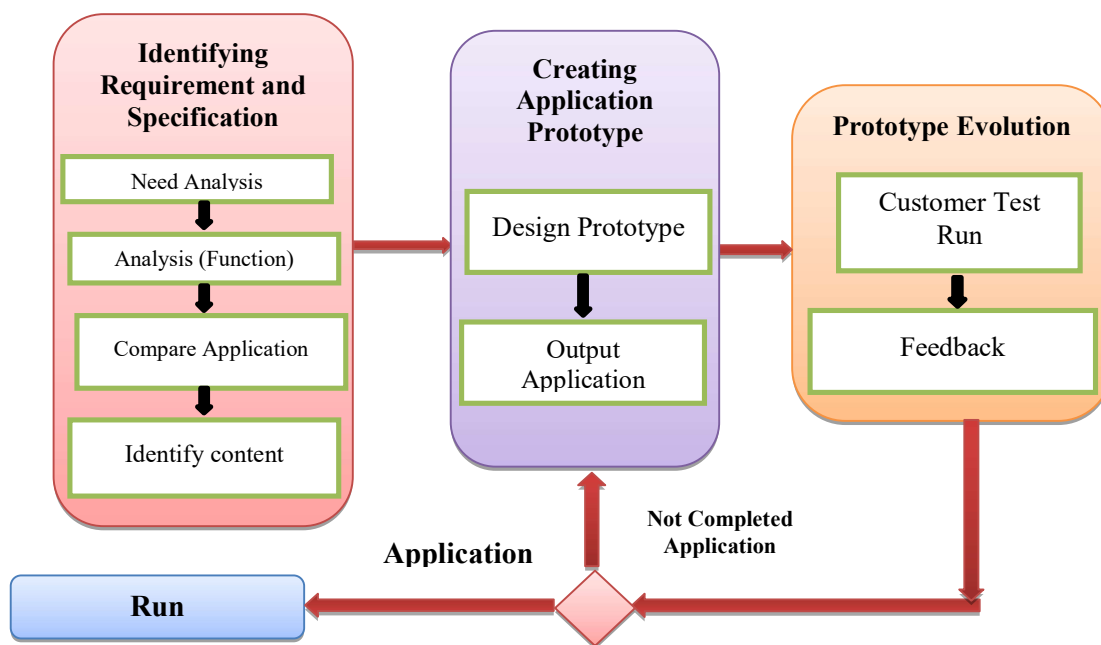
Identifying Requirement and Specification

Need Analysis

Analysis (Function)

Compare Application

Identify content

Creating Application Prototype

Design Prototype

Output Application

Prototype Evolution

Customer Test Run

Feedback

Not Completed Application

Application

Run